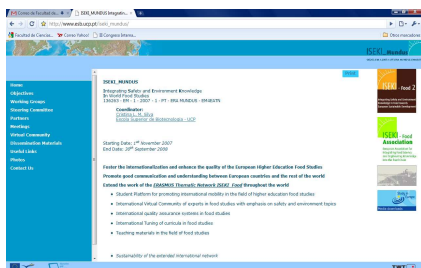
Correo de Facultad de... ✕ | ISEKI_MUNDUS Integratio... ✕

www.esb.ucp.pt/iseki_mundus/

Facultad de Ciencia... | Correo Yahoo! | Congreso Interna... | Otros marcadores

ISEKI_Mundus

ISEKI_MUNDUS

Integrating Safety and Environment Knowledge
In World Food Studies
134285 - EM - 1 - 2007 - 1 - PT - ERA MUNDUS - EMBEST8

Coordinators:
Cristina L. M. Silva
Escola Superior de Biotecnologia - UCP

Starting Date: 1st November 2007
End Date: 28th December 2008

Foster the internationalization and enhance the quality of the European Higher Education Food Studies

Promote good communication and understanding between European countries and the rest of the world

Extend the work of the ERASMUS Thematic Network ISEKI_Food throughout the world

- Student Platform for promoting international mobility in the field of higher education food studies
- International Virtual Community of experts in food studies with emphasis on safety and environment topics
- International quality assurance systems in food studies
- International Tuning of curricula in food studies
- Teaching materials in the field of food studies
- Sustainability of the extended international network

Home
Objectives
Working Groups
Steering Committee
Partners
Meetings
Virtual Community
Dissemination Materials
Useful Links
Photos
Contact Us

ISEKI Food 2
ISEKI - Food Association